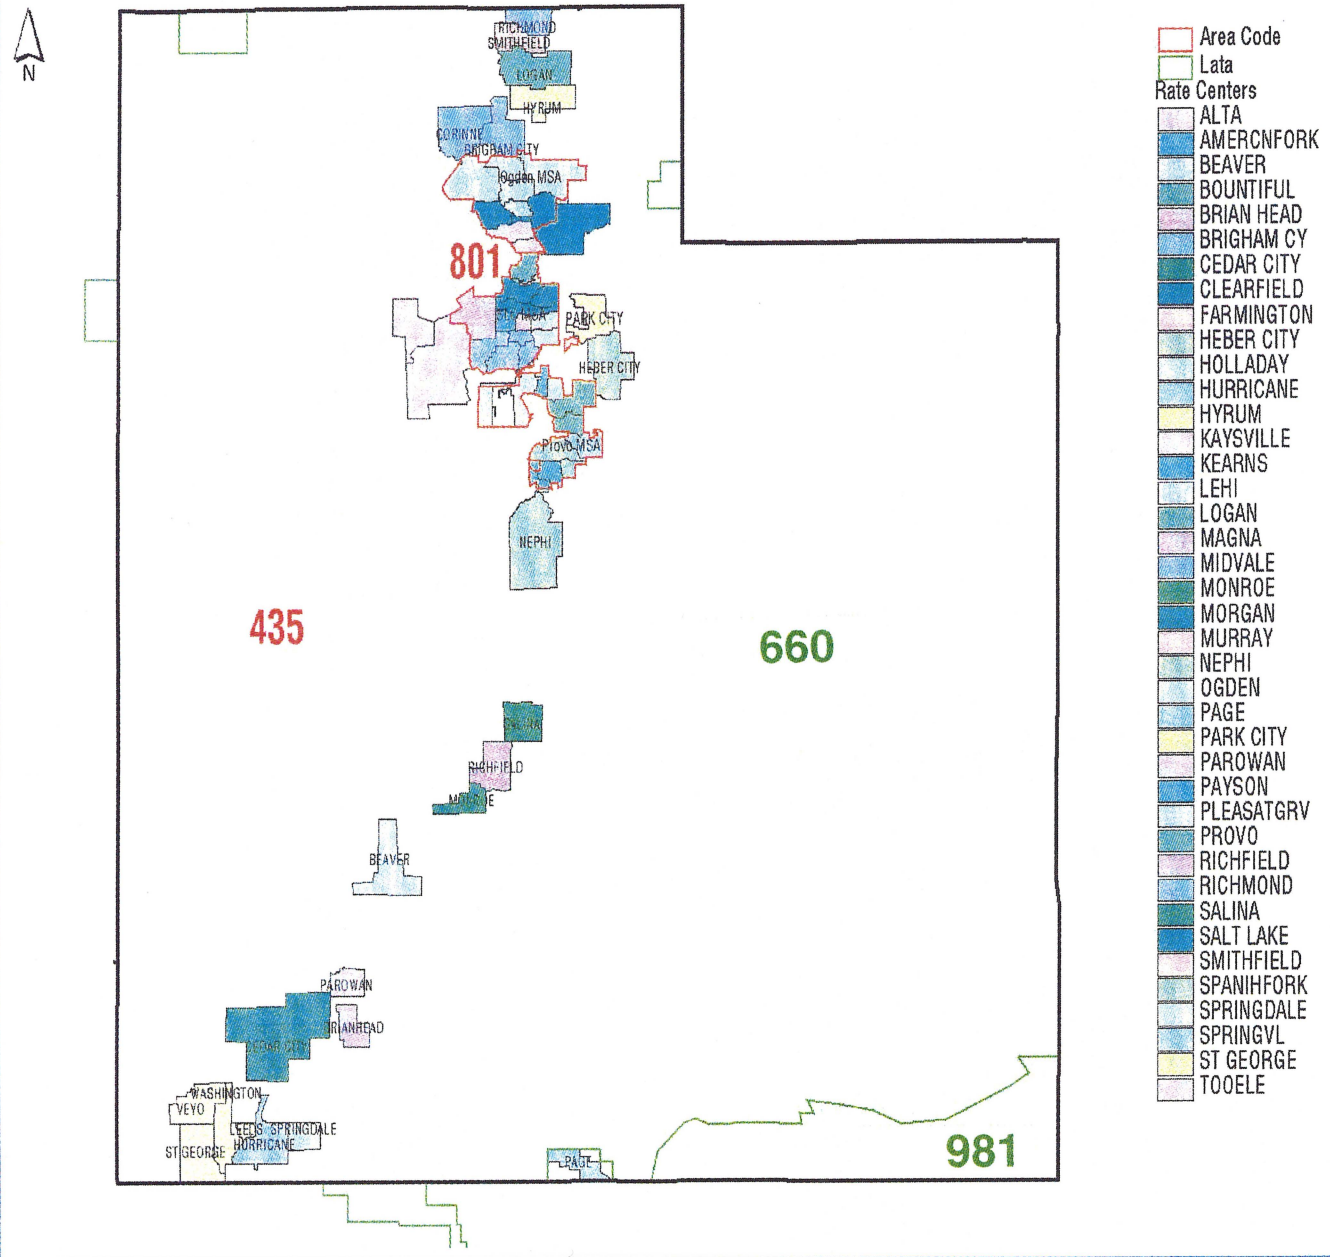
N

RICHMOND
SMITHFIELD
LOGAN
HYRUM
CORINNE
BRIGHAM CITY
Ogden MSA
801
SLC MSA
PARK CITY
HEBER CITY
Provo MSA
NEPHI
435
660
SALINA
RICHFIELD
MONROE
BEAVER
PAROWAN
BRIANHEAD
CEDAR CITY
WASHINGTON
VEYO
LEEDS
SPRINGDALE
HURRICANE
ST GEORGE
PAGE
981

Area Code
Lata
Rate Centers
ALTA
AMERCNFORK
BEAVER
BOUNTIFUL
BRIAN HEAD
BRIGHAM CY
CEDAR CITY
CLEARFIELD
FARMINGTON
HEBER CITY
HOLLADAY
HURRICANE
HYRUM
KAYSVILLE
KEARNS
LEHI
LOGAN
MAGNA
MIDVALE
MONROE
MORGAN
MURRAY
NEPHI
OGDEN
PAGE
PARK CITY
PAROWAN
PAYSON
PLEASATGRV
PROVO
RICHFIELD
RICHMOND
SALINA
SALT LAKE
SMITHFIELD
SPANIHFORK
SPRINGDALE
SPRINGVL
ST GEORGE
TOOELE